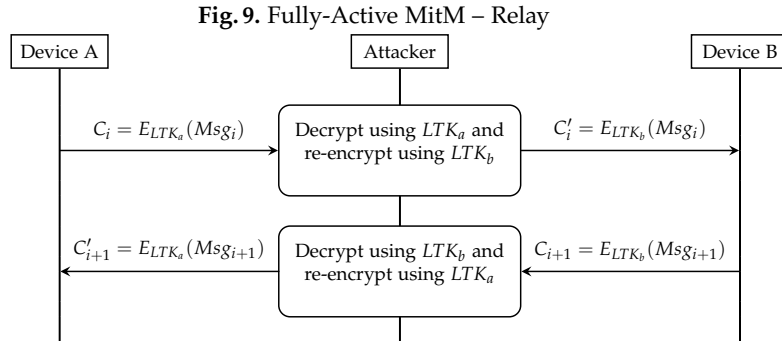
**Fig. 9.** Fully-Active MitM – Relay

Device A

Attacker

Device B

$C_i = E_{LTK_a}(Msg_i)$

Decrypt using $LTK_a$ and re-encrypt using $LTK_b$

$C_i' = E_{LTK_b}(Msg_i)$

$C_{i+1}' = E_{LTK_a}(Msg_{i+1})$

Decrypt using $LTK_b$ and re-encrypt using $LTK_a$

$C_{i+1} = E_{LTK_b}(Msg_{i+1})$